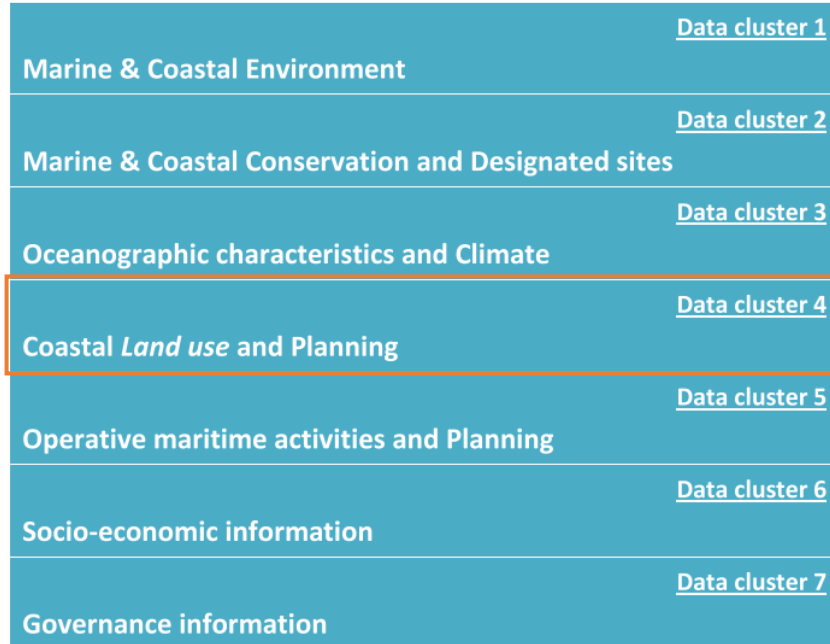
Data cluster 1
Marine & Coastal Environment

Data cluster 2
Marine & Coastal Conservation and Designated sites

Data cluster 3
Oceanographic characteristics and Climate

Data cluster 4
Coastal *Land use* and Planning

Data cluster 5
Operative maritime activities and Planning

Data cluster 6
Socio-economic information

Data cluster 7
Governance information